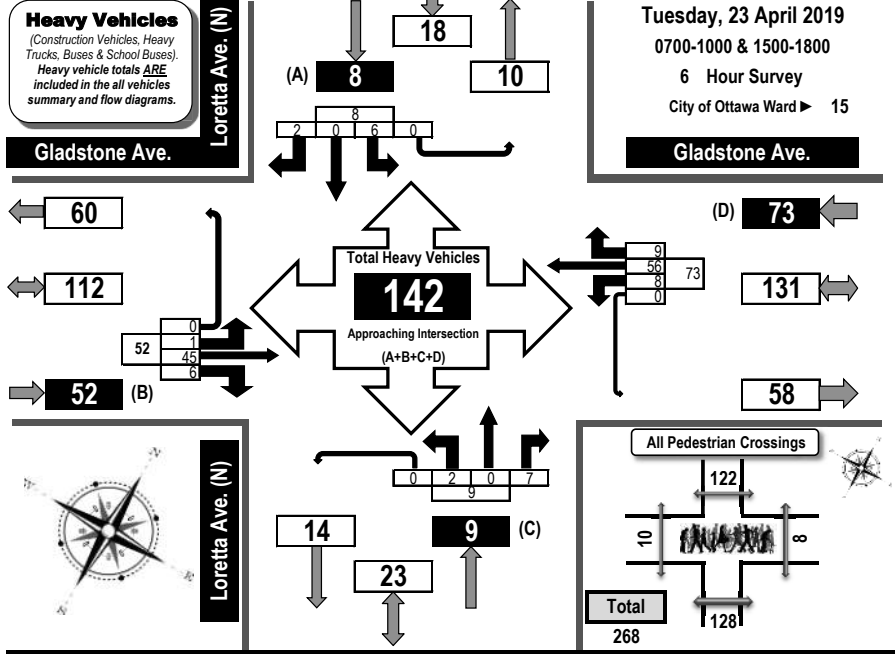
Heavy Vehicles
(Construction Vehicles, Heavy Trucks, Buses & School Buses).
Heavy vehicle totals ARE included in the all vehicles summary and flow diagrams.

Loretta Ave. (N)

Gladstone Ave.

18

(A) 8

10

Tuesday, 23 April 2019
0700-1000 & 1500-1800
6 Hour Survey
City of Ottawa Ward ► 15

Gladstone Ave.

8
2 0 6 0

60

112

52 (B)

0
1
45
6
52

Total Heavy Vehicles
142
Approaching Intersection
(A+B+C+D)

(D) 73

9
56
8
0
73

131

58

0 2 0 7
9

Loretta Ave. (N)

14

23

9 (C)

All Pedestrian Crossings
122
10
8
128
Total
268